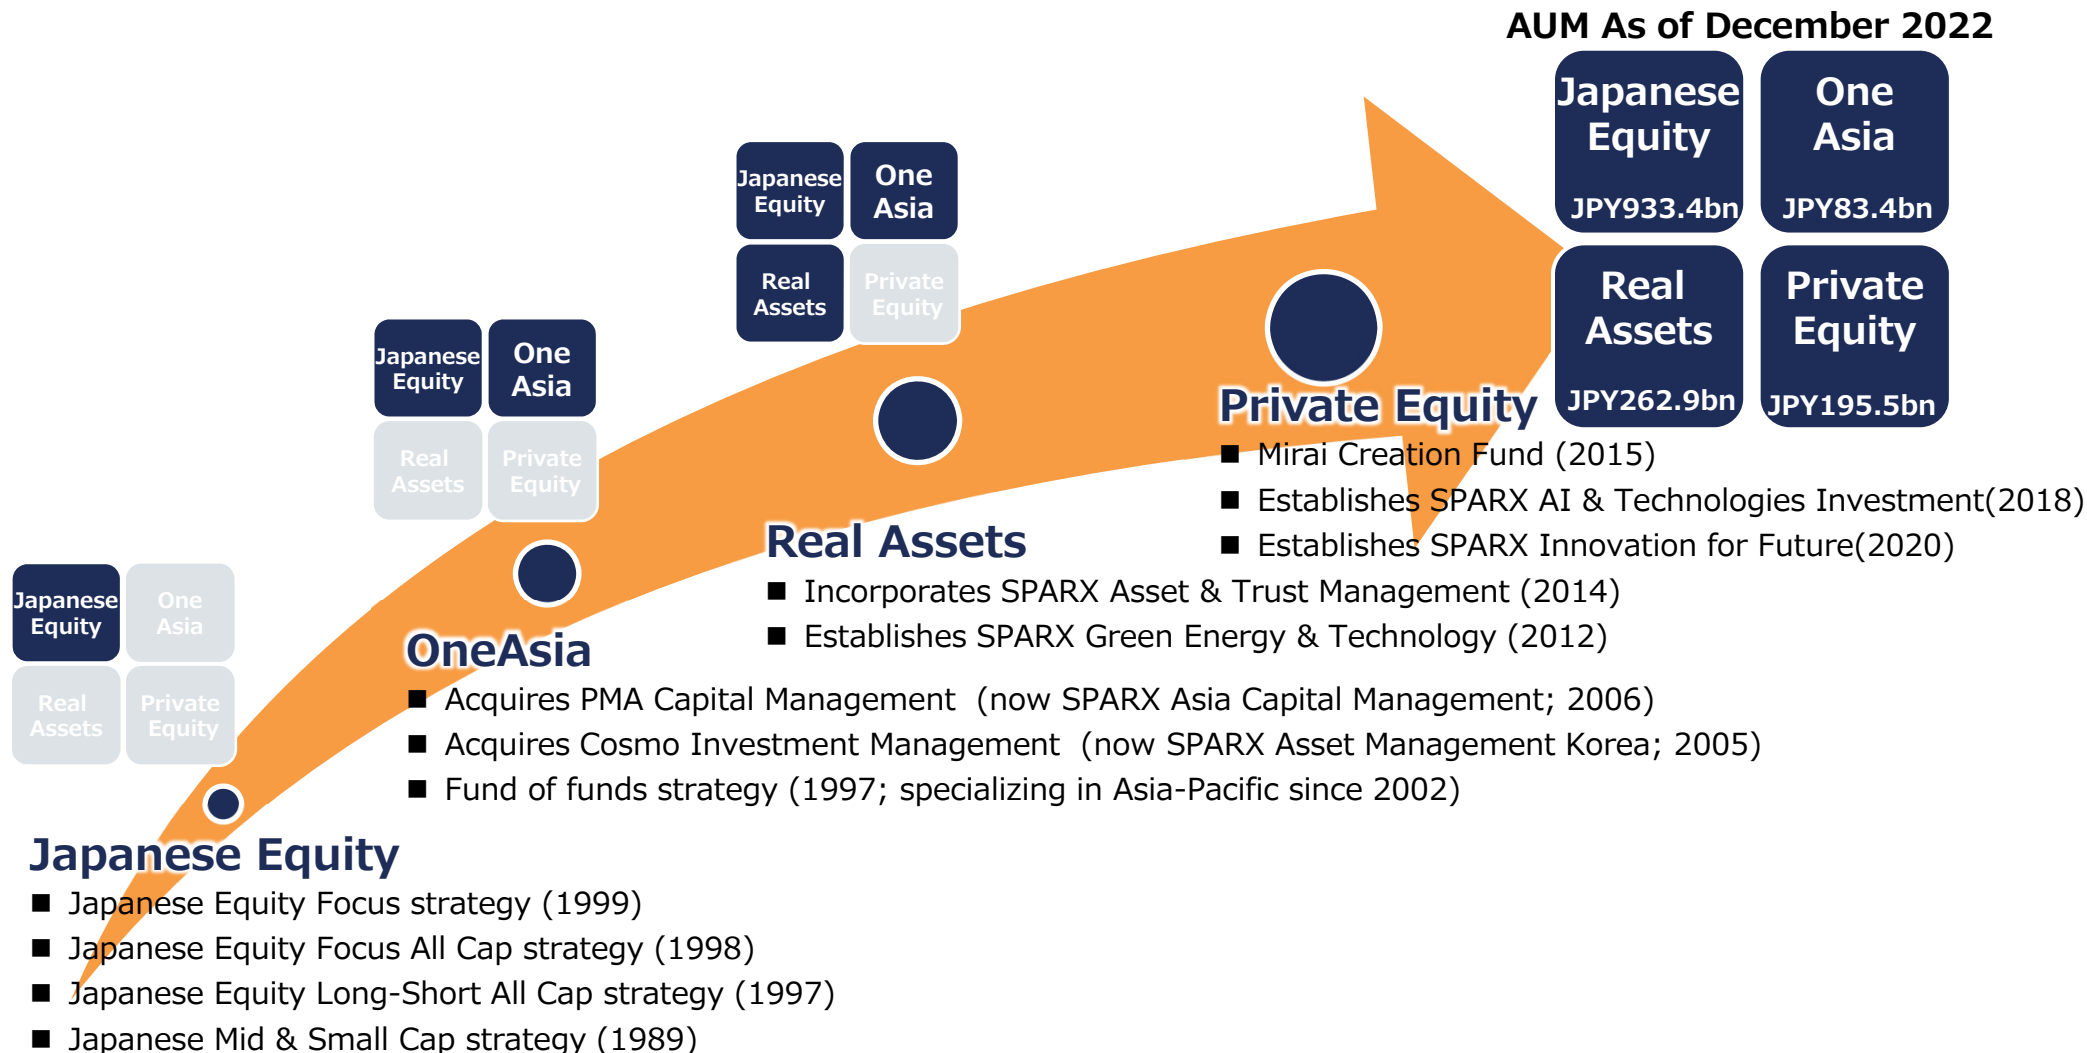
AUM As of December 2022

Japanese Equity JPY933.4bn

One Asia JPY83.4bn

Real Assets JPY262.9bn

Private Equity JPY195.5bn

Japanese Equity

One Asia

Real Assets

Private Equity

Japanese Equity

One Asia

Real Assets

Private Equity

Japanese Equity

One Asia

Real Assets

Private Equity

Private Equity
■ Mirai Creation Fund (2015)
■ Establishes SPARX AI & Technologies Investment(2018)
■ Establishes SPARX Innovation for Future(2020)

Real Assets
■ Incorporates SPARX Asset & Trust Management (2014)
■ Establishes SPARX Green Energy & Technology (2012)

OneAsia
■ Acquires PMA Capital Management (now SPARX Asia Capital Management; 2006)
■ Acquires Cosmo Investment Management (now SPARX Asset Management Korea; 2005)
■ Fund of funds strategy (1997; specializing in Asia-Pacific since 2002)

Japanese Equity
■ Japanese Equity Focus strategy (1999)
■ Japanese Equity Focus All Cap strategy (1998)
■ Japanese Equity Long-Short All Cap strategy (1997)
■ Japanese Mid & Small Cap strategy (1989)